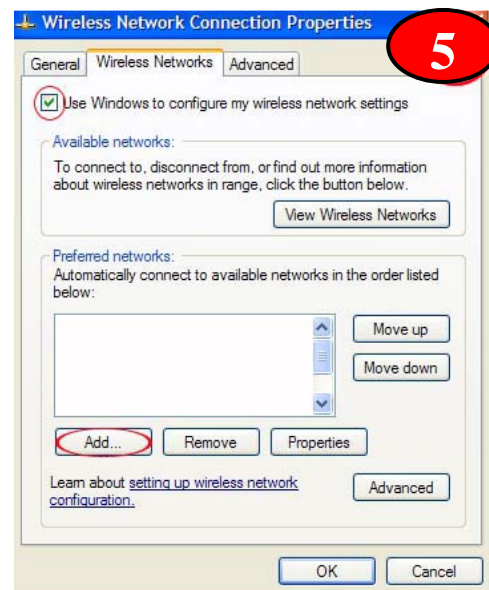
Wireless Network Connection Properties

5

General | Wireless Networks | Advanced

Use Windows to configure my wireless network settings

Available networks:

To connect to, disconnect from, or find out more information about wireless networks in range, click the button below.

View Wireless Networks

Preferred networks:

Automatically connect to available networks in the order listed below:

Move up

Move down

Add...

Remove

Properties

Learn about setting up wireless network configuration.

Advanced

OK

Cancel